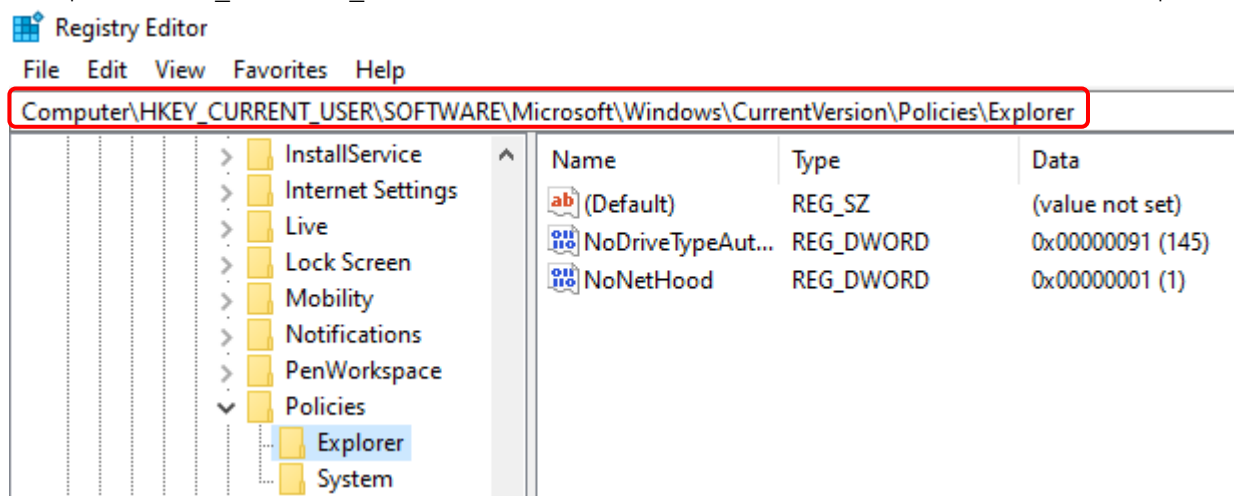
Registry Editor

File Edit View Favorites Help

Computer\HKEY_CURRENT_USER\SOFTWARE\Microsoft\Windows\CurrentVersion\Policies\Explorer

InstallService
Internet Settings
Live
Lock Screen
Mobility
Notifications
PenWorkspace
Policies
Explorer
System

| Name | Type | Data |
|---|---|---|
| (Default) | REG_SZ | (value not set) |
| NoDriveTypeAut... | REG_DWORD | 0x00000091 (145) |
| NoNetHood | REG_DWORD | 0x00000001 (1) |